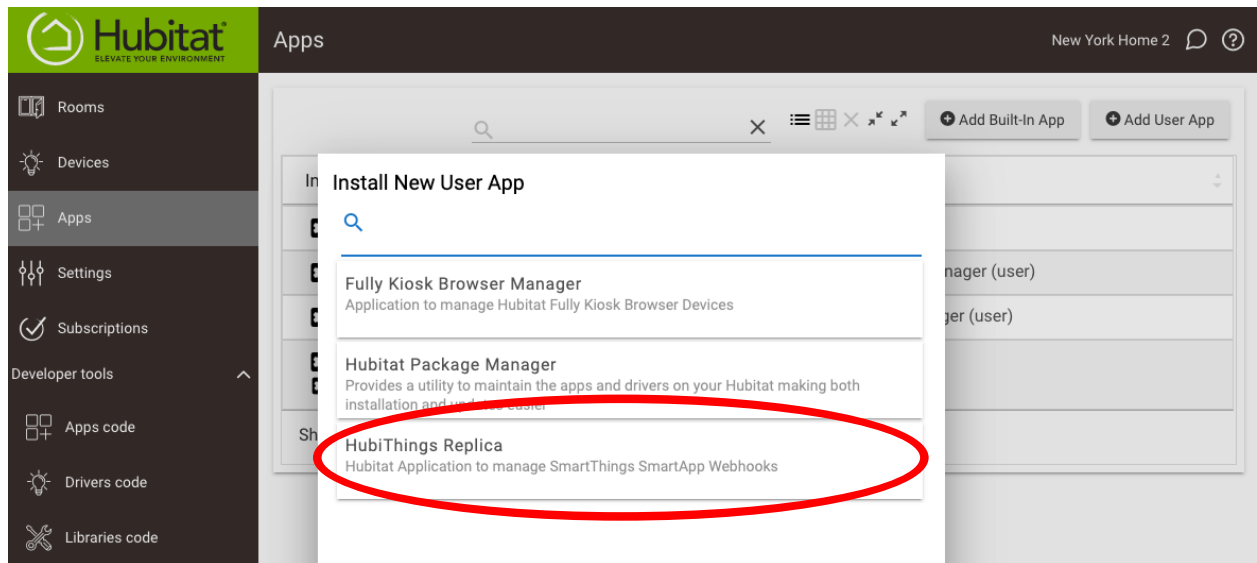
Hubitat
ELEVATE YOUR ENVIRONMENT

Apps

New York Home 2

Rooms
Devices
Apps
Settings
Subscriptions
Developer tools
Apps code
Drivers code
Libraries code

Add Built-In App
Add User App

In

nager (user)
ger (user)

Sh

Install New User App

Fully Kiosk Browser Manager
Application to manage Hubitat Fully Kiosk Browser Devices

Hubitat Package Manager
Provides a utility to maintain the apps and drivers on your Hubitat making both installation and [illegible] easier

HubiThings Replica
Hubitat Application to manage SmartThings SmartApp Webhooks